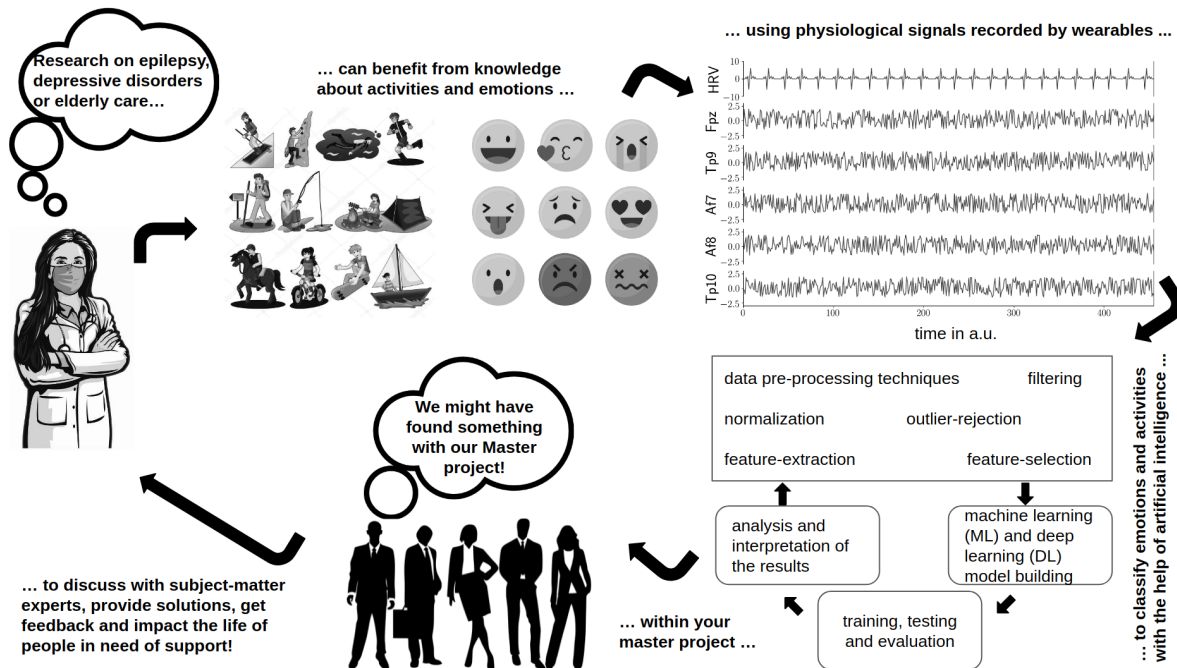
Research on epilepsy, depressive disorders or elderly care…

… can benefit from knowledge about activities and emotions …

… using physiological signals recorded by wearables …

HRV
Fpz
Tp9
Af7
Af8
Tp10

10
0
−10
2.5
0.0
−2.5

0
100
200
300
400

time in a.u.

… to classify emotions and activities with the help of artificial intelligence …

data pre-processing techniques

filtering

normalization

outlier-rejection

feature-extraction

feature-selection

machine learning (ML) and deep learning (DL) model building

training, testing and evaluation

analysis and interpretation of the results

We might have found something with our Master project!

… within your master project …

… to discuss with subject-matter experts, provide solutions, get feedback and impact the life of people in need of support!